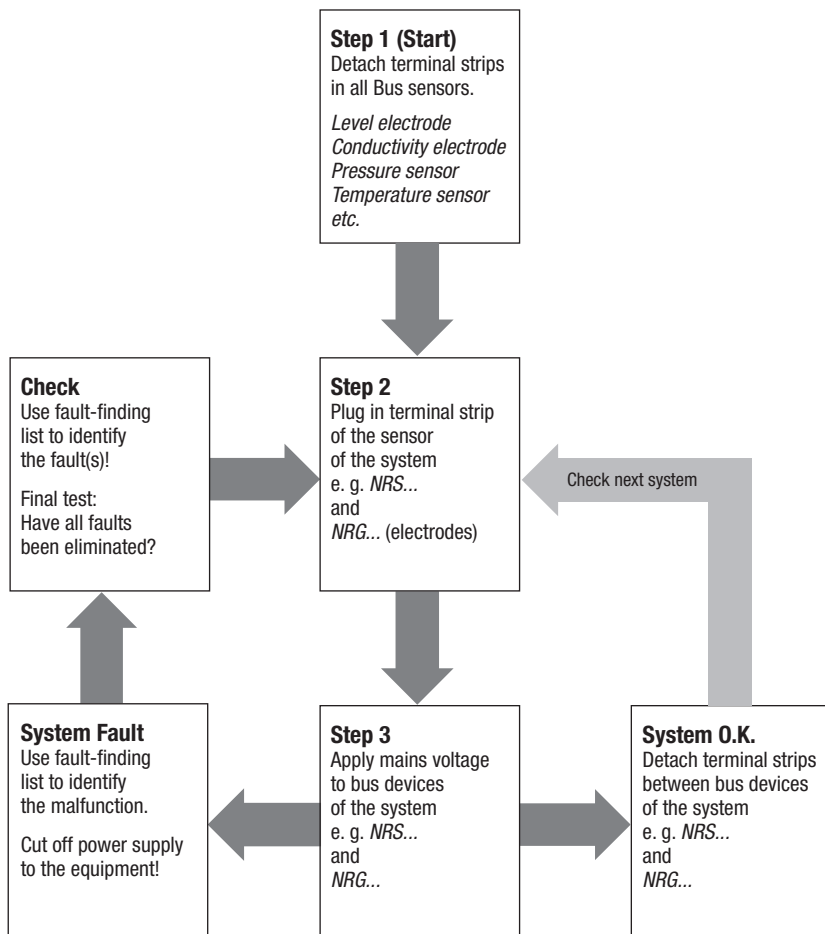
**Step 1 (Start)**
Detach terminal strips in all Bus sensors.

*Level electrode*
*Conductivity electrode*
*Pressure sensor*
*Temperature sensor*
*etc.*

**Check**
Use fault-finding list to identify the fault(s)!

Final test:
Have all faults been eliminated?

**Step 2**
Plug in terminal strip of the sensor of the system e. g. *NRS...* and *NRG...* (electrodes)

Check next system

**System Fault**
Use fault-finding list to identify the malfunction.

Cut off power supply to the equipment!

**Step 3**
Apply mains voltage to bus devices of the system e. g. *NRS...* and *NRG...*

**System O.K.**
Detach terminal strips between bus devices of the system e. g. *NRS...* and *NRG...*